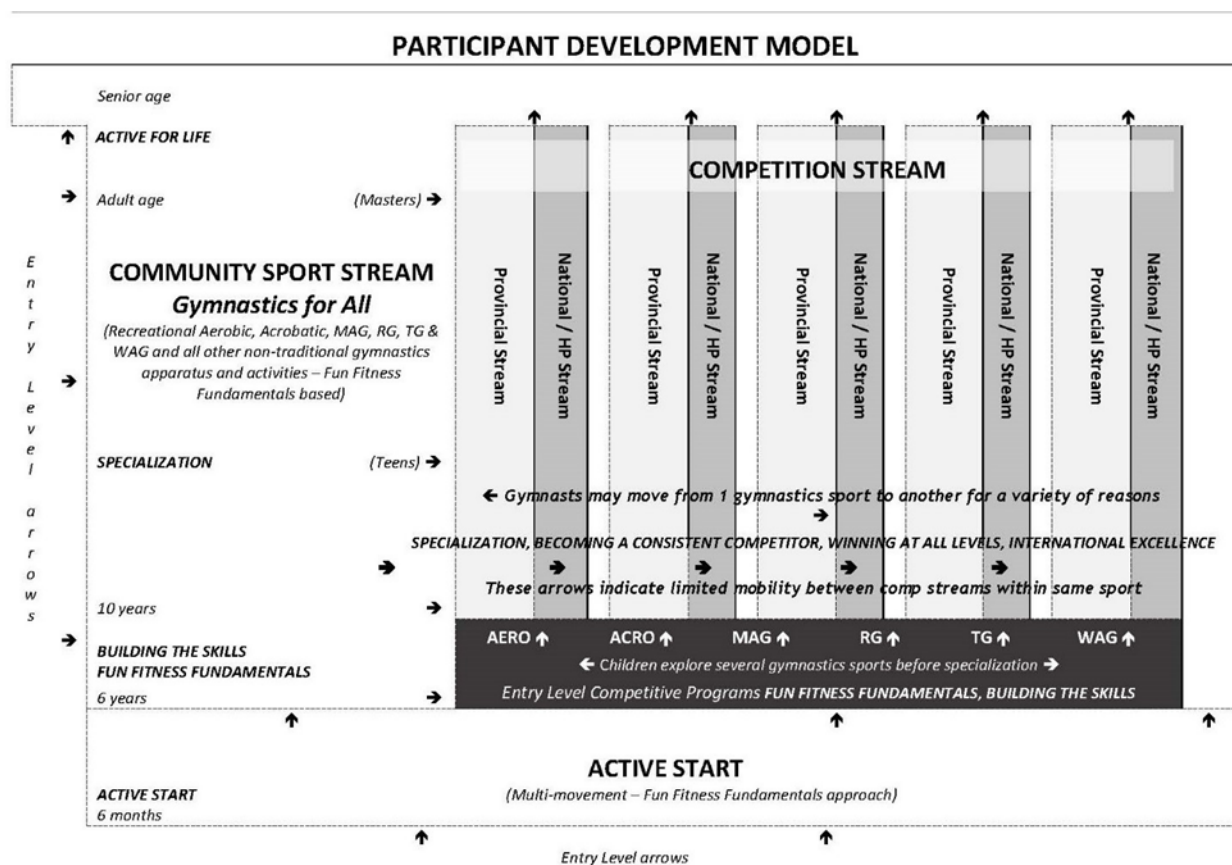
PARTICIPANT DEVELOPMENT MODEL

Senior age

ACTIVE FOR LIFE

Adult age

(Masters)

COMPETITION STREAM

Entry Level arrows

COMMUNITY SPORT STREAM
Gymnastics for All
(Recreational Aerobic, Acrobatic, MAG, RG, TG & WAG and all other non-traditional gymnastics apparatus and activities – Fun Fitness Fundamentals based)

Provincial Stream | National / HP Stream | Provincial Stream | National / HP Stream | Provincial Stream | National / HP Stream | Provincial Stream | National / HP Stream | Provincial Stream | National / HP Stream

SPECIALIZATION

(Teens)

← Gymnasts may move from 1 gymnastics sport to another for a variety of reasons →

SPECIALIZATION, BECOMING A CONSISTENT COMPETITOR, WINNING AT ALL LEVELS, INTERNATIONAL EXCELLENCE

These arrows indicate limited mobility between comp streams within same sport

10 years

BUILDING THE SKILLS
FUN FITNESS FUNDAMENTALS

6 years

AERO ACRO MAG RG TG WAG

← Children explore several gymnastics sports before specialization →

Entry Level Competitive Programs FUN FITNESS FUNDAMENTALS, BUILDING THE SKILLS

ACTIVE START
(Multi-movement – Fun Fitness Fundamentals approach)

ACTIVE START
6 months

Entry Level arrows